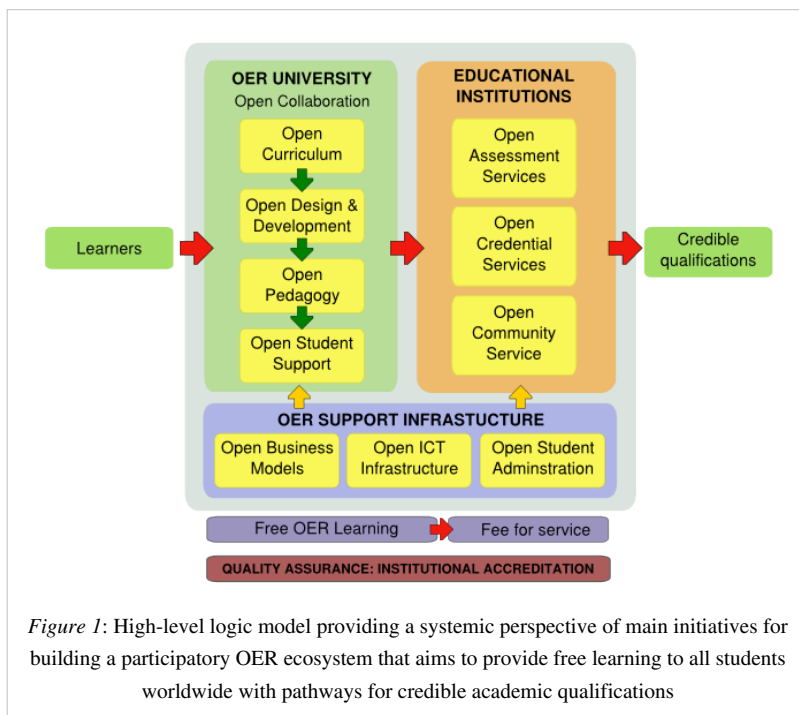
Learners

OER UNIVERSITY
Open Collaboration

Open Curriculum

Open Design & Development

Open Pedagogy

Open Student Support

EDUCATIONAL INSTITUTIONS

Open Assessment Services

Open Credential Services

Open Community Service

Credible qualifications

OER SUPPORT INFRASTUCTURE

Open Business Models

Open ICT Infrastructure

Open Student Adminstration

Free OER Learning

Fee for service

QUALITY ASSURANCE: INSTITUTIONAL ACCREDITATION

*Figure 1*: High-level logic model providing a systemic perspective of main initiatives for building a participatory OER ecosystem that aims to provide free learning to all students worldwide with pathways for credible academic qualifications